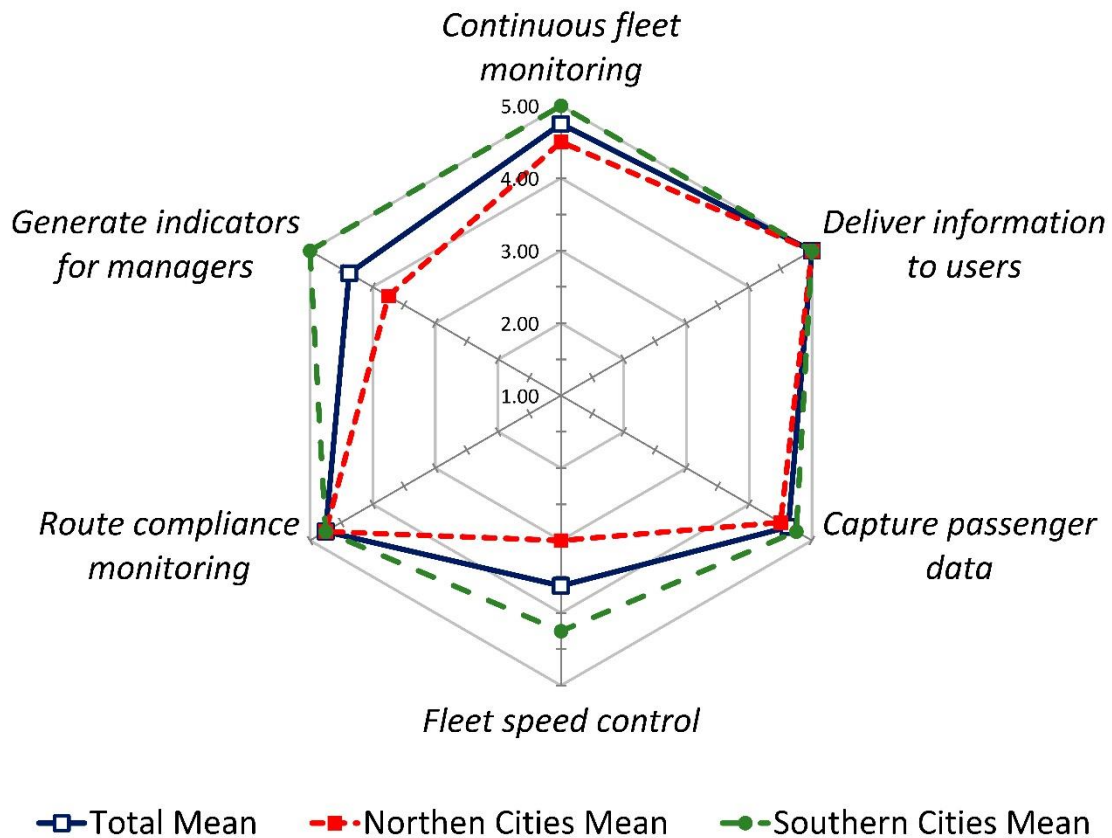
Continuous fleet monitoring

5.00

4.00

3.00

2.00

1.00

Deliver information to users

Capture passenger data

Fleet speed control

Route compliance monitoring

Generate indicators for managers

Total Mean

Northen Cities Mean

Southern Cities Mean